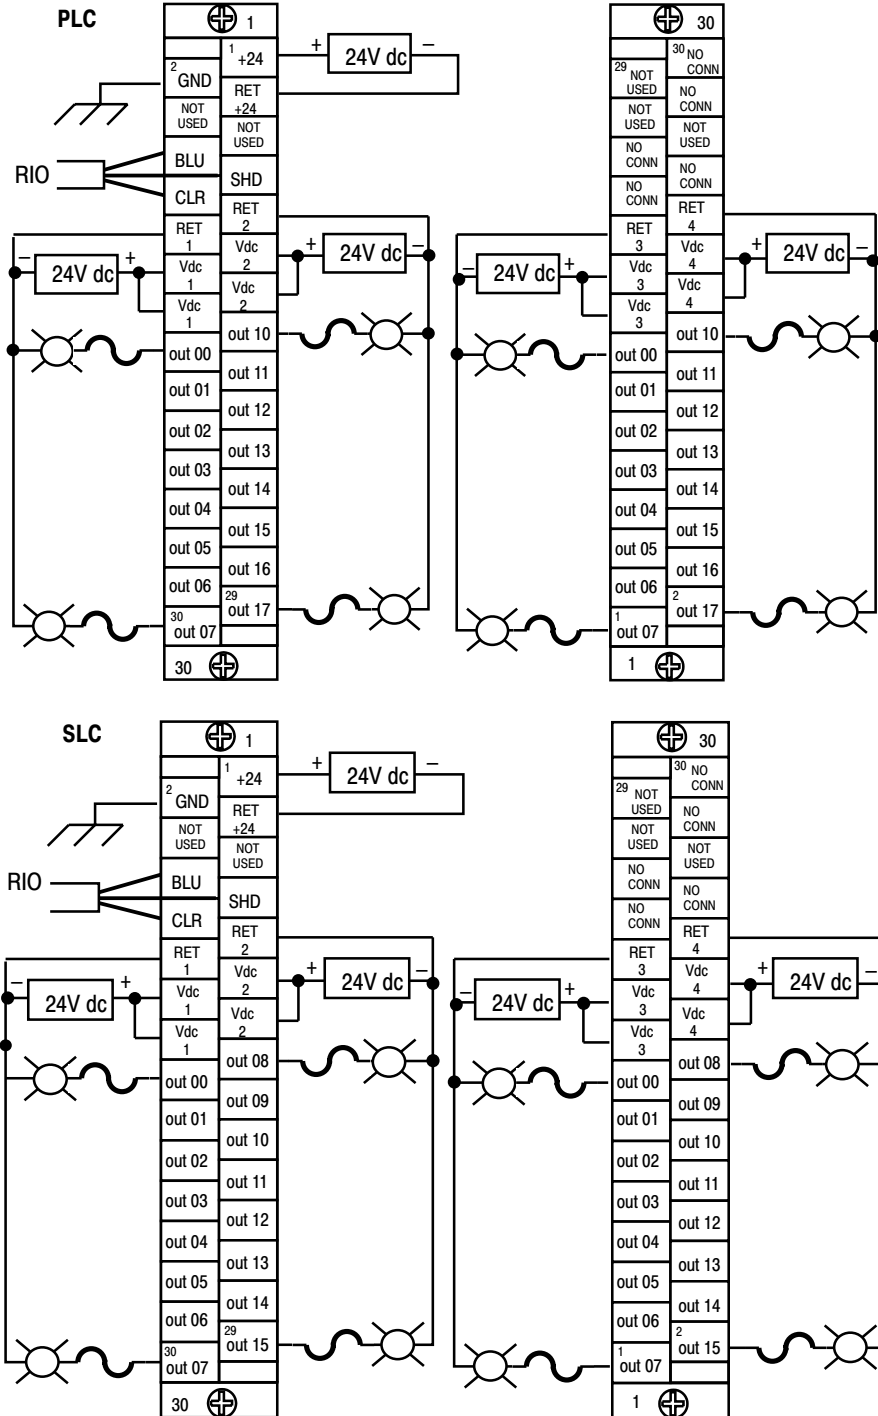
PLC

1
1 +24
+ 24V dc –
2 GND
RET +24
NOT USED
NOT USED
RIO
BLU
SHD
CLR
RET 2
RET 1
Vdc 2
+ 24V dc –
– 24V dc +
Vdc 1
Vdc 2
Vdc 1
out 10
out 00
out 11
out 01
out 12
out 02
out 13
out 03
out 14
out 04
out 15
out 05
out 16
out 06
29 out 17
30 out 07
30

30
30 NO CONN
29 NOT USED
NO CONN
NOT USED
NOT USED
NO CONN
NO CONN
NO CONN
RET 4
RET 3
Vdc 4
+ 24V dc –
– 24V dc +
Vdc 3
Vdc 4
Vdc 3
out 10
out 00
out 11
out 01
out 12
out 02
out 13
out 03
out 14
out 04
out 15
out 05
out 16
out 06
2 out 17
1 out 07
1

SLC

1
1 +24
+ 24V dc –
2 GND
RET +24
NOT USED
NOT USED
RIO
BLU
SHD
CLR
RET 2
RET 1
Vdc 2
+ 24V dc –
– 24V dc +
Vdc 1
Vdc 2
Vdc 1
out 08
out 00
out 09
out 01
out 10
out 02
out 11
out 03
out 12
out 04
out 13
out 05
out 14
out 06
29 out 15
30 out 07
30

30
30 NO CONN
29 NOT USED
NO CONN
NOT USED
NOT USED
NO CONN
NO CONN
NO CONN
RET 4
RET 3
Vdc 4
+ 24V dc –
– 24V dc +
Vdc 3
Vdc 4
Vdc 3
out 08
out 00
out 09
out 01
out 10
out 02
out 11
out 03
out 12
out 04
out 13
out 05
out 14
out 06
2 out 15
1 out 07
1